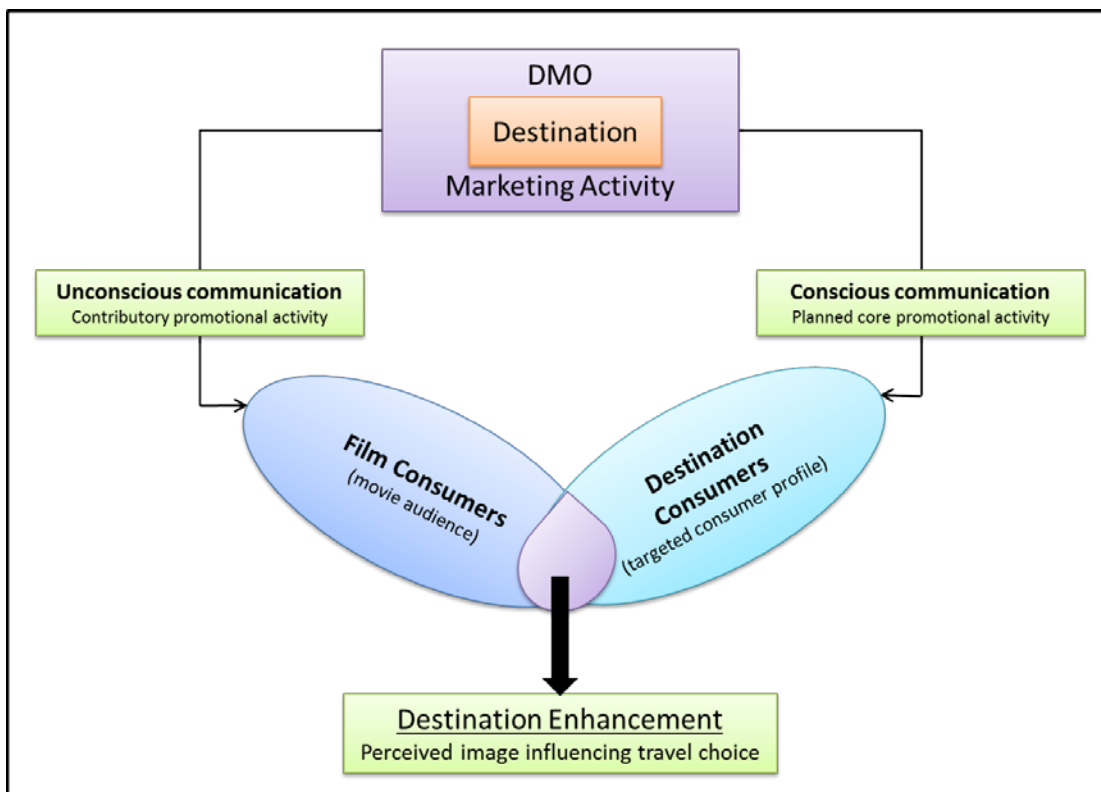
DMO

Destination

Marketing Activity

Unconscious communication
Contributory promotional activity

Conscious communication
Planned core promotional activity

Film Consumers
(movie audience)

Destination Consumers
(targeted consumer profile)

Destination Enhancement
Perceived image influencing travel choice